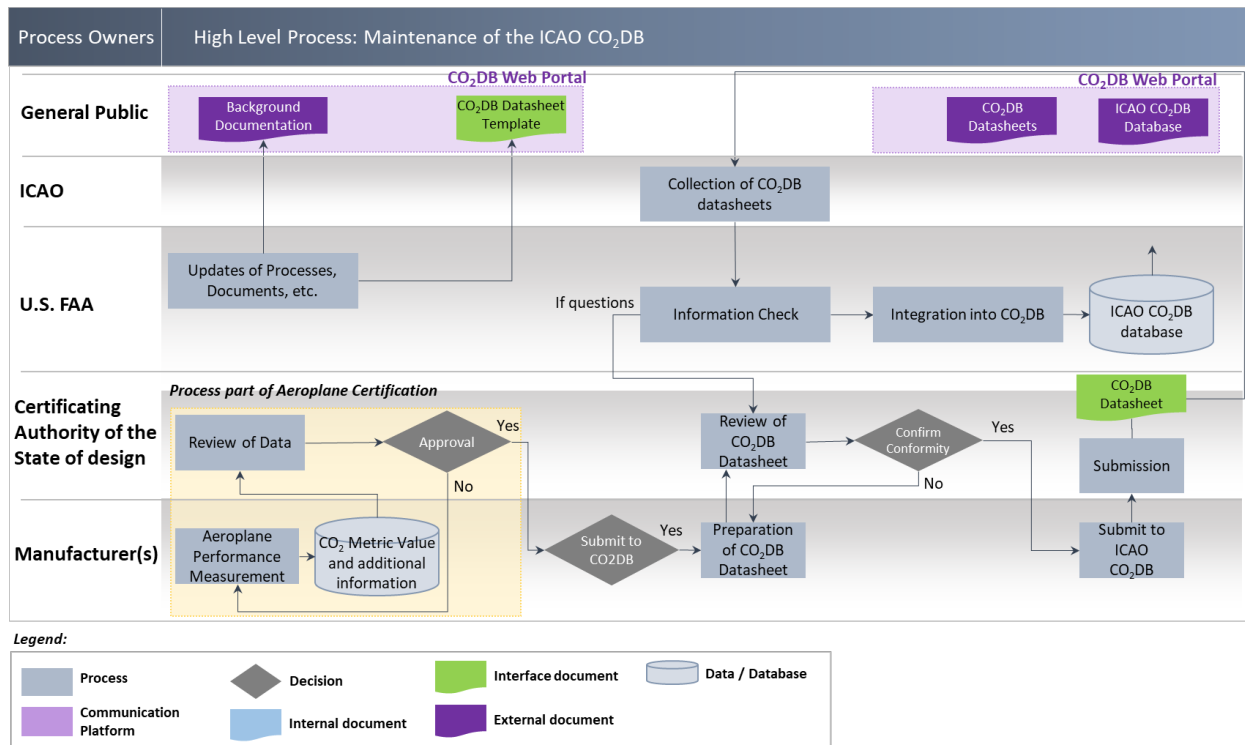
Process Owners | High Level Process: Maintenance of the ICAO $CO_2DB$

General Public

$CO_2DB$ Web Portal

Background Documentation

$CO_2DB$ Datasheet Template

$CO_2DB$ Web Portal

$CO_2DB$ Datasheets

ICAO $CO_2DB$ Database

ICAO

Collection of $CO_2DB$ datasheets

U.S. FAA

Updates of Processes, Documents, etc.

If questions

Information Check

Integration into $CO_2DB$

ICAO $CO_2DB$ database

Certificating Authority of the State of design

Process part of Aeroplane Certification

Review of Data

Approval

Yes

No

Review of $CO_2DB$ Datasheet

Confirm Conformity

Yes

No

$CO_2DB$ Datasheet

Submission

Manufacturer(s)

Aeroplane Performance Measurement

$CO_2$ Metric Value and additional information

Submit to CO2DB

Yes

Preparation of $CO_2DB$ Datasheet

Submit to ICAO $CO_2DB$

Legend:

Process

Decision

Interface document

Data / Database

Communication Platform

Internal document

External document